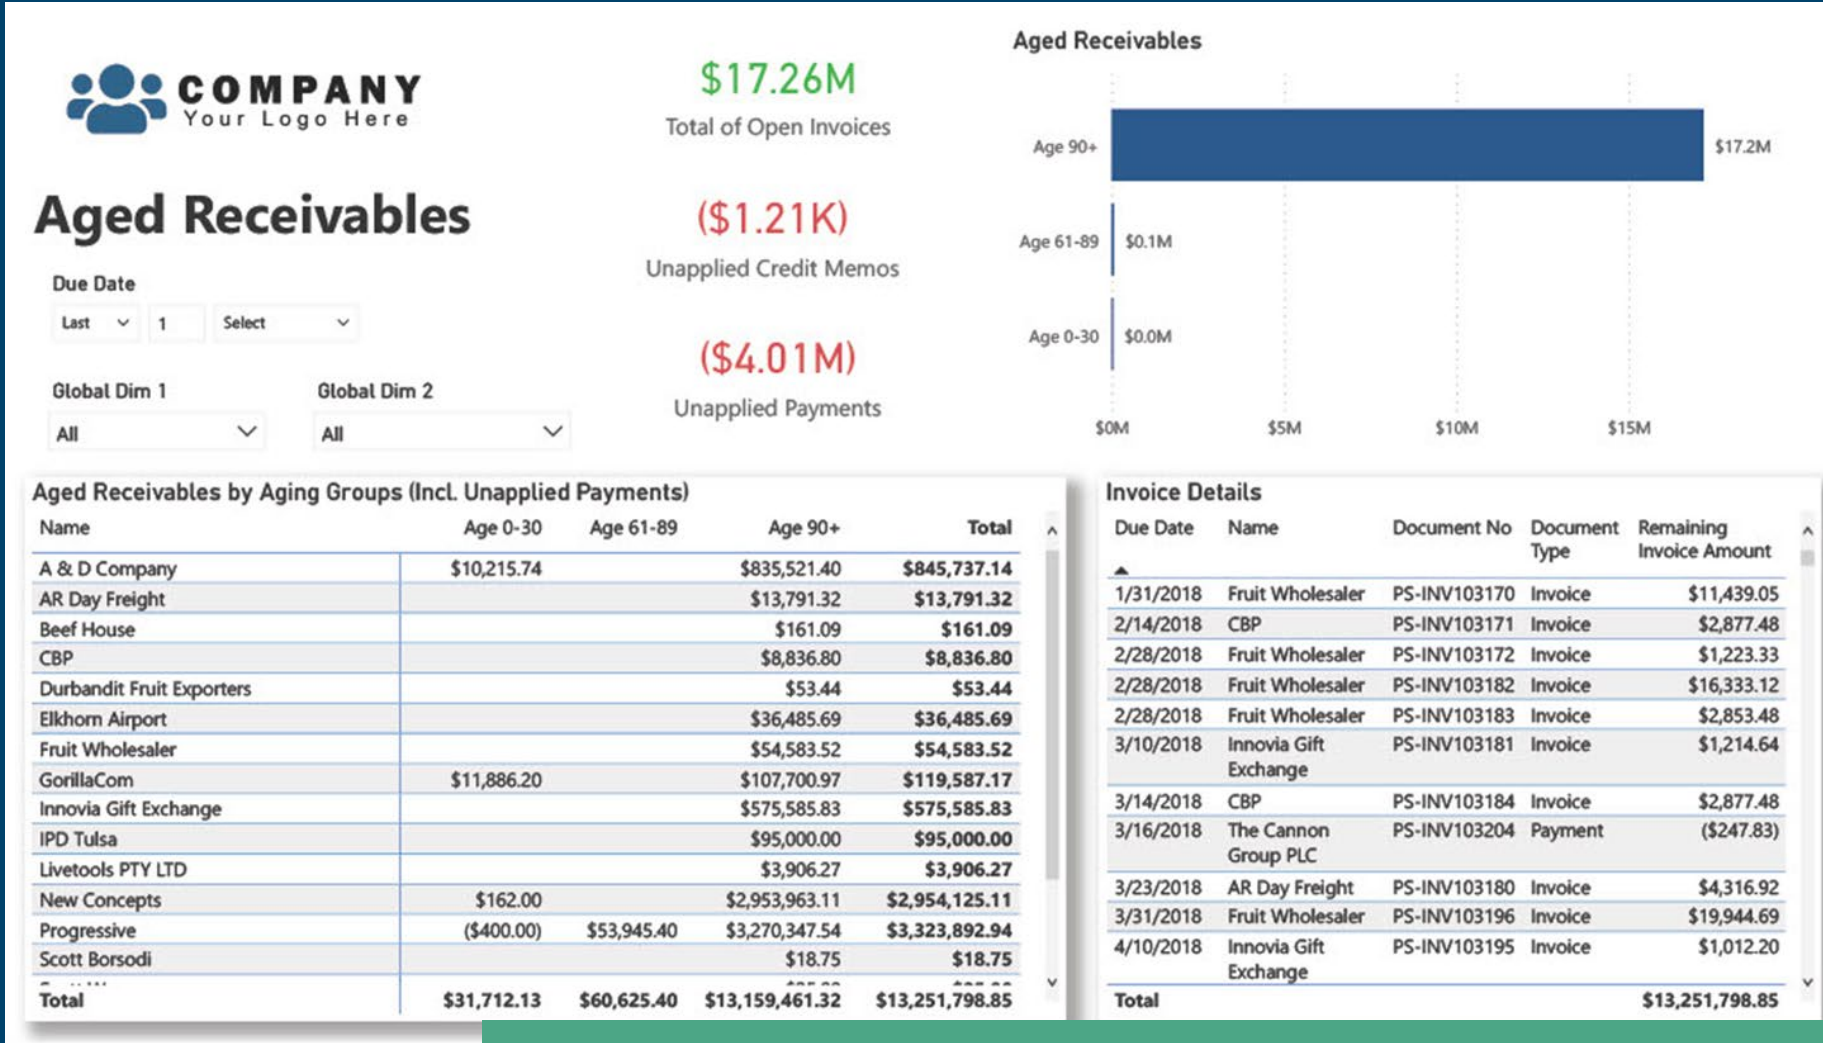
COMPANY
Your Logo Here

Aged Receivables

Due Date
Last 1 Select

Global Dim 1
All

Global Dim 2
All

$17.26M
Total of Open Invoices

($1.21K)
Unapplied Credit Memos

($4.01M)
Unapplied Payments

Aged Receivables

Age 90+ $17.2M
Age 61-89 $0.1M
Age 0-30 $0.0M
$0M $5M $10M $15M

Aged Receivables by Aging Groups (Incl. Unapplied Payments)

| Name | Age 0-30 | Age 61-89 | Age 90+ | Total |
|---|---|---|---|---|
| A & D Company | $10,215.74 | | $835,521.40 | $845,737.14 |
| AR Day Freight | | | $13,791.32 | $13,791.32 |
| Beef House | | | $161.09 | $161.09 |
| CBP | | | $8,836.80 | $8,836.80 |
| Durbandit Fruit Exporters | | | $53.44 | $53.44 |
| Elkhorn Airport | | | $36,485.69 | $36,485.69 |
| Fruit Wholesaler | | | $54,583.52 | $54,583.52 |
| GorillaCom | $11,886.20 | | $107,700.97 | $119,587.17 |
| Innovia Gift Exchange | | | $575,585.83 | $575,585.83 |
| IPD Tulsa | | | $95,000.00 | $95,000.00 |
| Livetools PTY LTD | | | $3,906.27 | $3,906.27 |
| New Concepts | $162.00 | | $2,953,963.11 | $2,954,125.11 |
| Progressive | ($400.00) | $53,945.40 | $3,270,347.54 | $3,323,892.94 |
| Scott Borsodi | | | $18.75 | $18.75 |
| Total | $31,712.13 | $60,625.40 | $13,159,461.32 | $13,251,798.85 |

Invoice Details

| Due Date | Name | Document No | Document Type | Remaining Invoice Amount |
|---|---|---|---|---|
| 1/31/2018 | Fruit Wholesaler | PS-INV103170 | Invoice | $11,439.05 |
| 2/14/2018 | CBP | PS-INV103171 | Invoice | $2,877.48 |
| 2/28/2018 | Fruit Wholesaler | PS-INV103172 | Invoice | $1,223.33 |
| 2/28/2018 | Fruit Wholesaler | PS-INV103182 | Invoice | $16,333.12 |
| 2/28/2018 | Fruit Wholesaler | PS-INV103183 | Invoice | $2,853.48 |
| 3/10/2018 | Innovia Gift Exchange | PS-INV103181 | Invoice | $1,214.64 |
| 3/14/2018 | CBP | PS-INV103184 | Invoice | $2,877.48 |
| 3/16/2018 | The Cannon Group PLC | PS-INV103204 | Payment | ($247.83) |
| 3/23/2018 | AR Day Freight | PS-INV103180 | Invoice | $4,316.92 |
| 3/31/2018 | Fruit Wholesaler | PS-INV103196 | Invoice | $19,944.69 |
| 4/10/2018 | Innovia Gift Exchange | PS-INV103195 | Invoice | $1,012.20 |
| Total | | | | $13,251,798.85 |